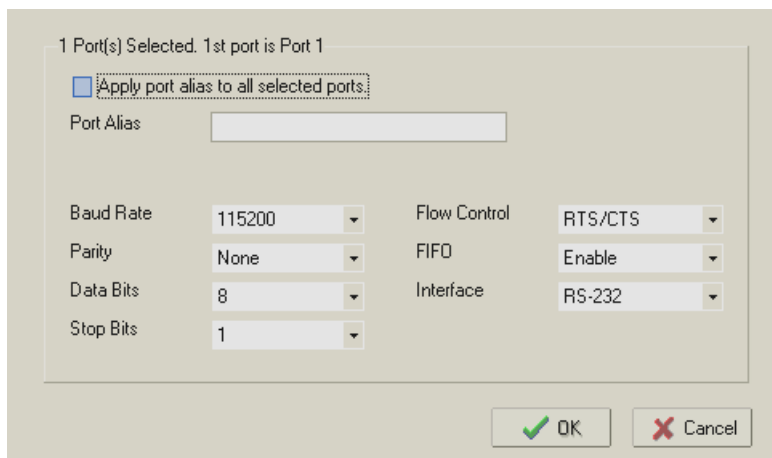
1 Port(s) Selected. 1st port is Port 1

Apply port alias to all selected ports.

Port Alias

Baud Rate 115200

Parity None

Data Bits 8

Stop Bits 1

Flow Control RTS/CTS

FIFO Enable

Interface RS-232

OK

Cancel